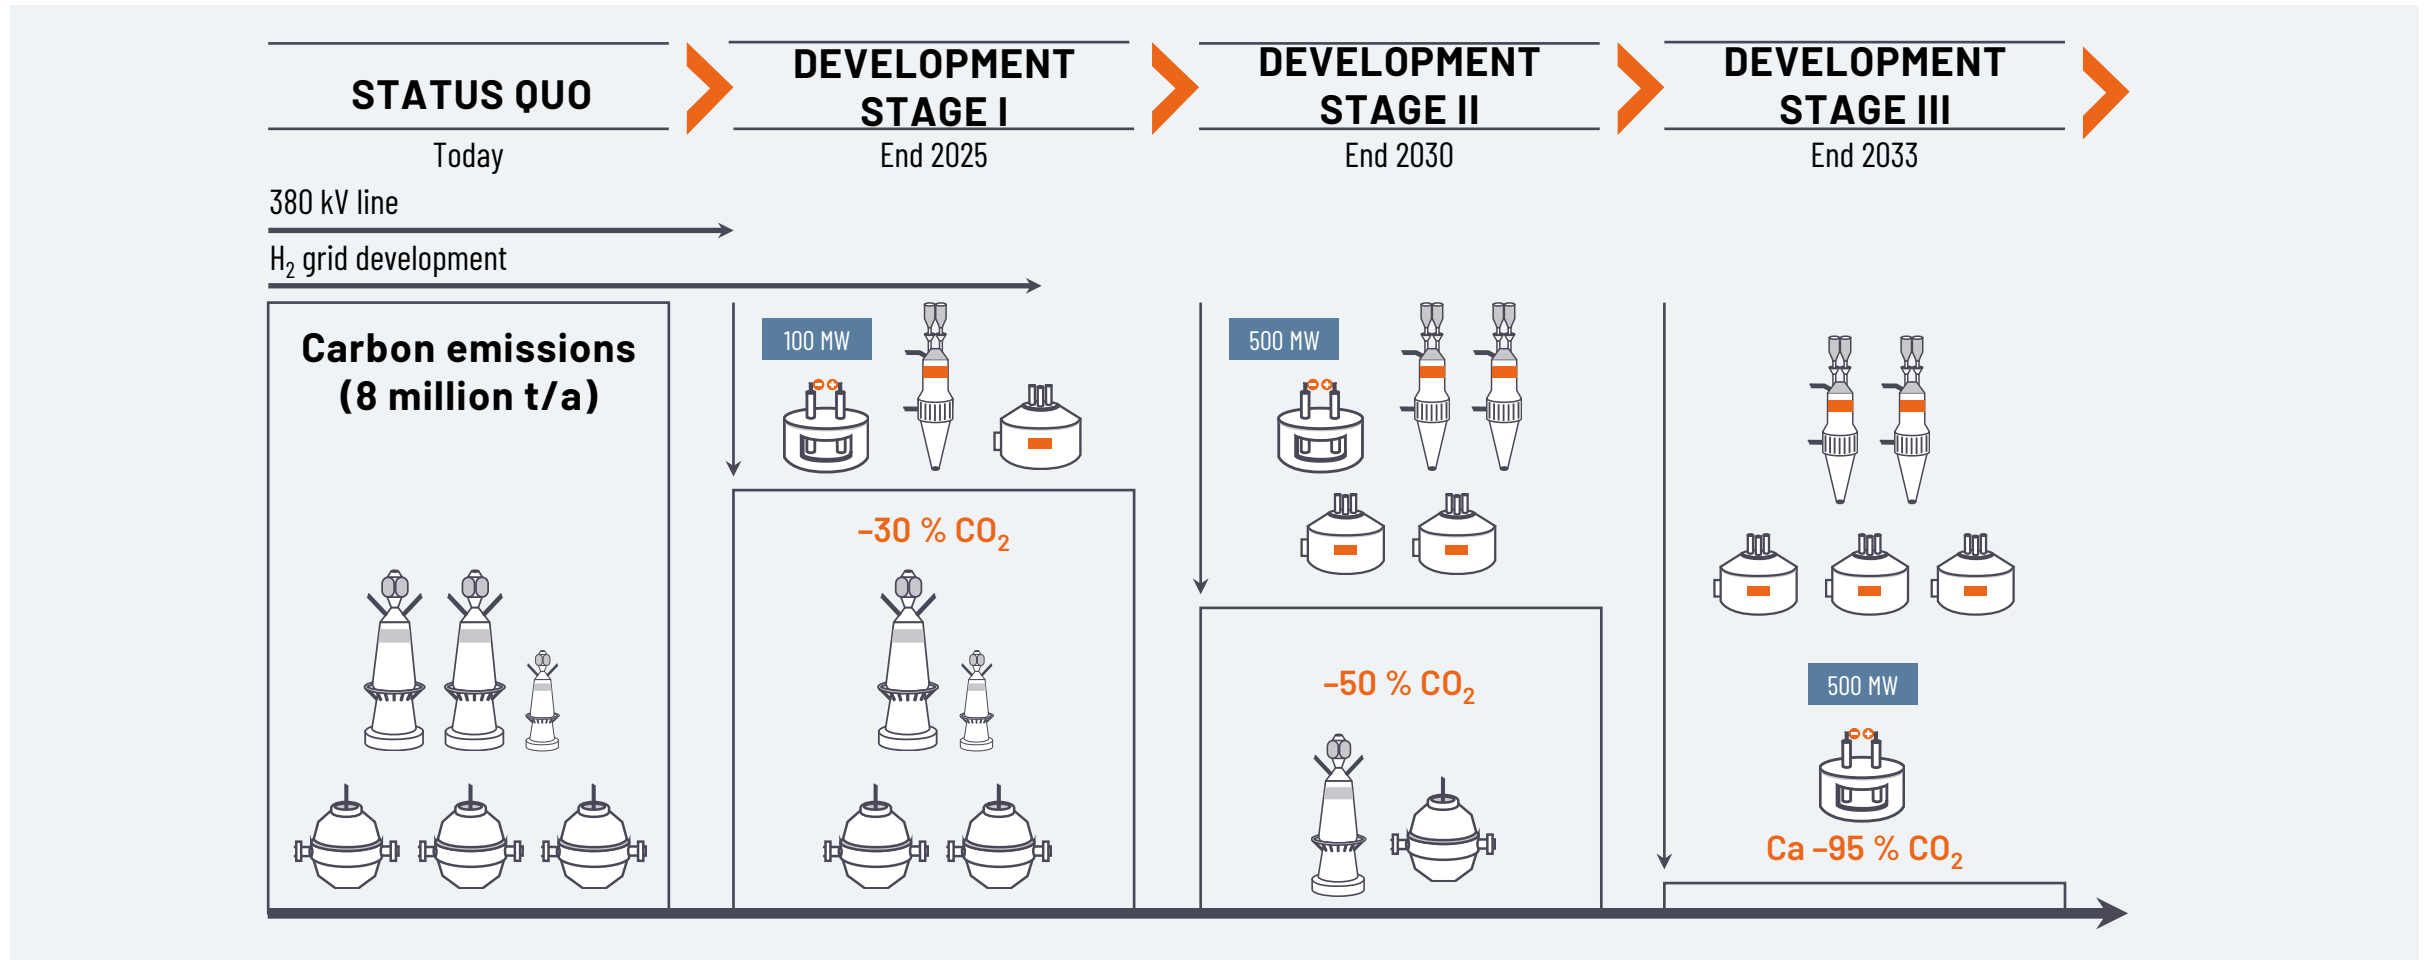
STATUS QUO

Today

DEVELOPMENT STAGE I

End 2025

DEVELOPMENT STAGE II

End 2030

DEVELOPMENT STAGE III

End 2033

380 kV line

$H_2$ grid development

Carbon emissions (8 million t/a)

100 MW

–30 % $CO_2$

500 MW

–50 % $CO_2$

500 MW

Ca –95 % $CO_2$